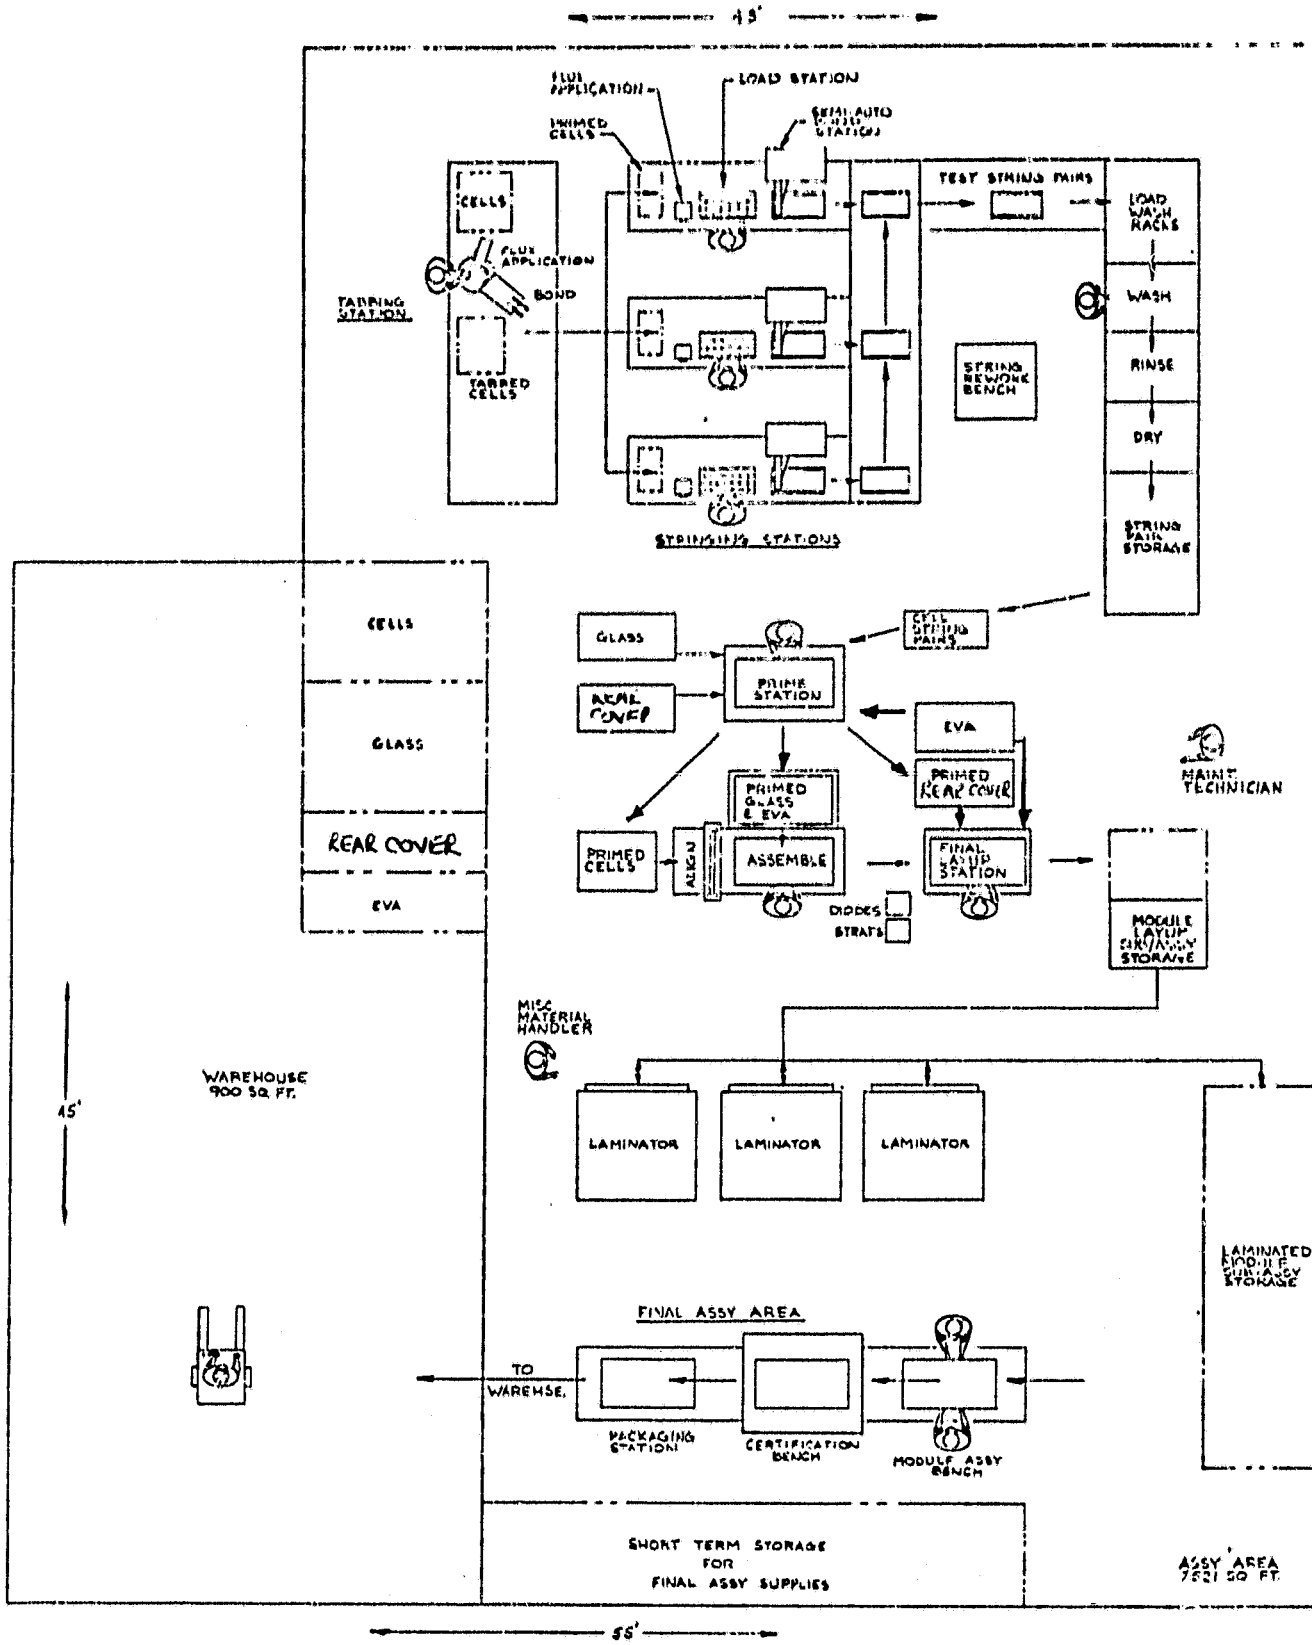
45'

FLUX APPLICATION
LOAD STATION
PRIMED CELLS
SEMI-AUTO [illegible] STATION
TEST STRING PAIRS
CELLS
FLUX APPLICATION
BOND
TABBING STATION
TABBED CELLS
LOAD WASH RACKS
WASH
RINSE
DRY
STRING REWORK BENCH
STRING PAIR STORAGE
STRINGING STATIONS

CELLS
GLASS
REAR COVER
EVA

GLASS
CELL STRING PAIRS
PRIME STATION
REAR COVER
EVA
PRIMED GLASS & EVA
PRIMED REAR COVER
MAINT. TECHNICIAN
PRIMED CELLS
ALIGN
ASSEMBLE
FINAL LAYUP STATION
DIODES
STRAPS
MODULE LAYUP SUB/ASSY STORAGE

MISC MATERIAL HANDLER
45'
WAREHOUSE 900 SQ. FT.
LAMINATOR
LAMINATOR
LAMINATOR
LAMINATED MODULE SUB/ASSY STORAGE

FINAL ASSY AREA
TO WAREHSE.
PACKAGING STATION
CERTIFICATION BENCH
MODULE ASSY BENCH

SHORT TERM STORAGE FOR FINAL ASSY SUPPLIES
ASSY AREA 7521 SQ. FT.
55'